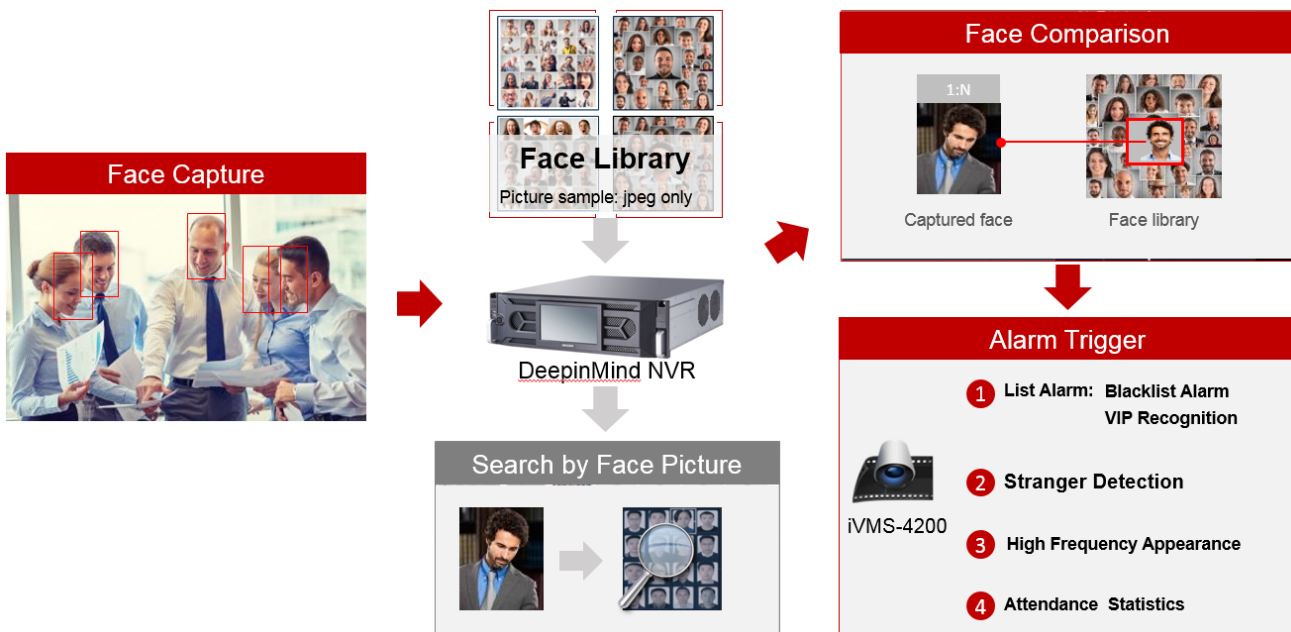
Face Capture

Face Library

Picture sample: jpeg only

DeepinMind NVR

Search by Face Picture

Face Comparison

1:N

Captured face

Face library

Alarm Trigger

iVMS-4200

1 List Alarm: Blacklist Alarm
VIP Recognition

2 Stranger Detection

3 High Frequency Appearance

4 Attendance Statistics